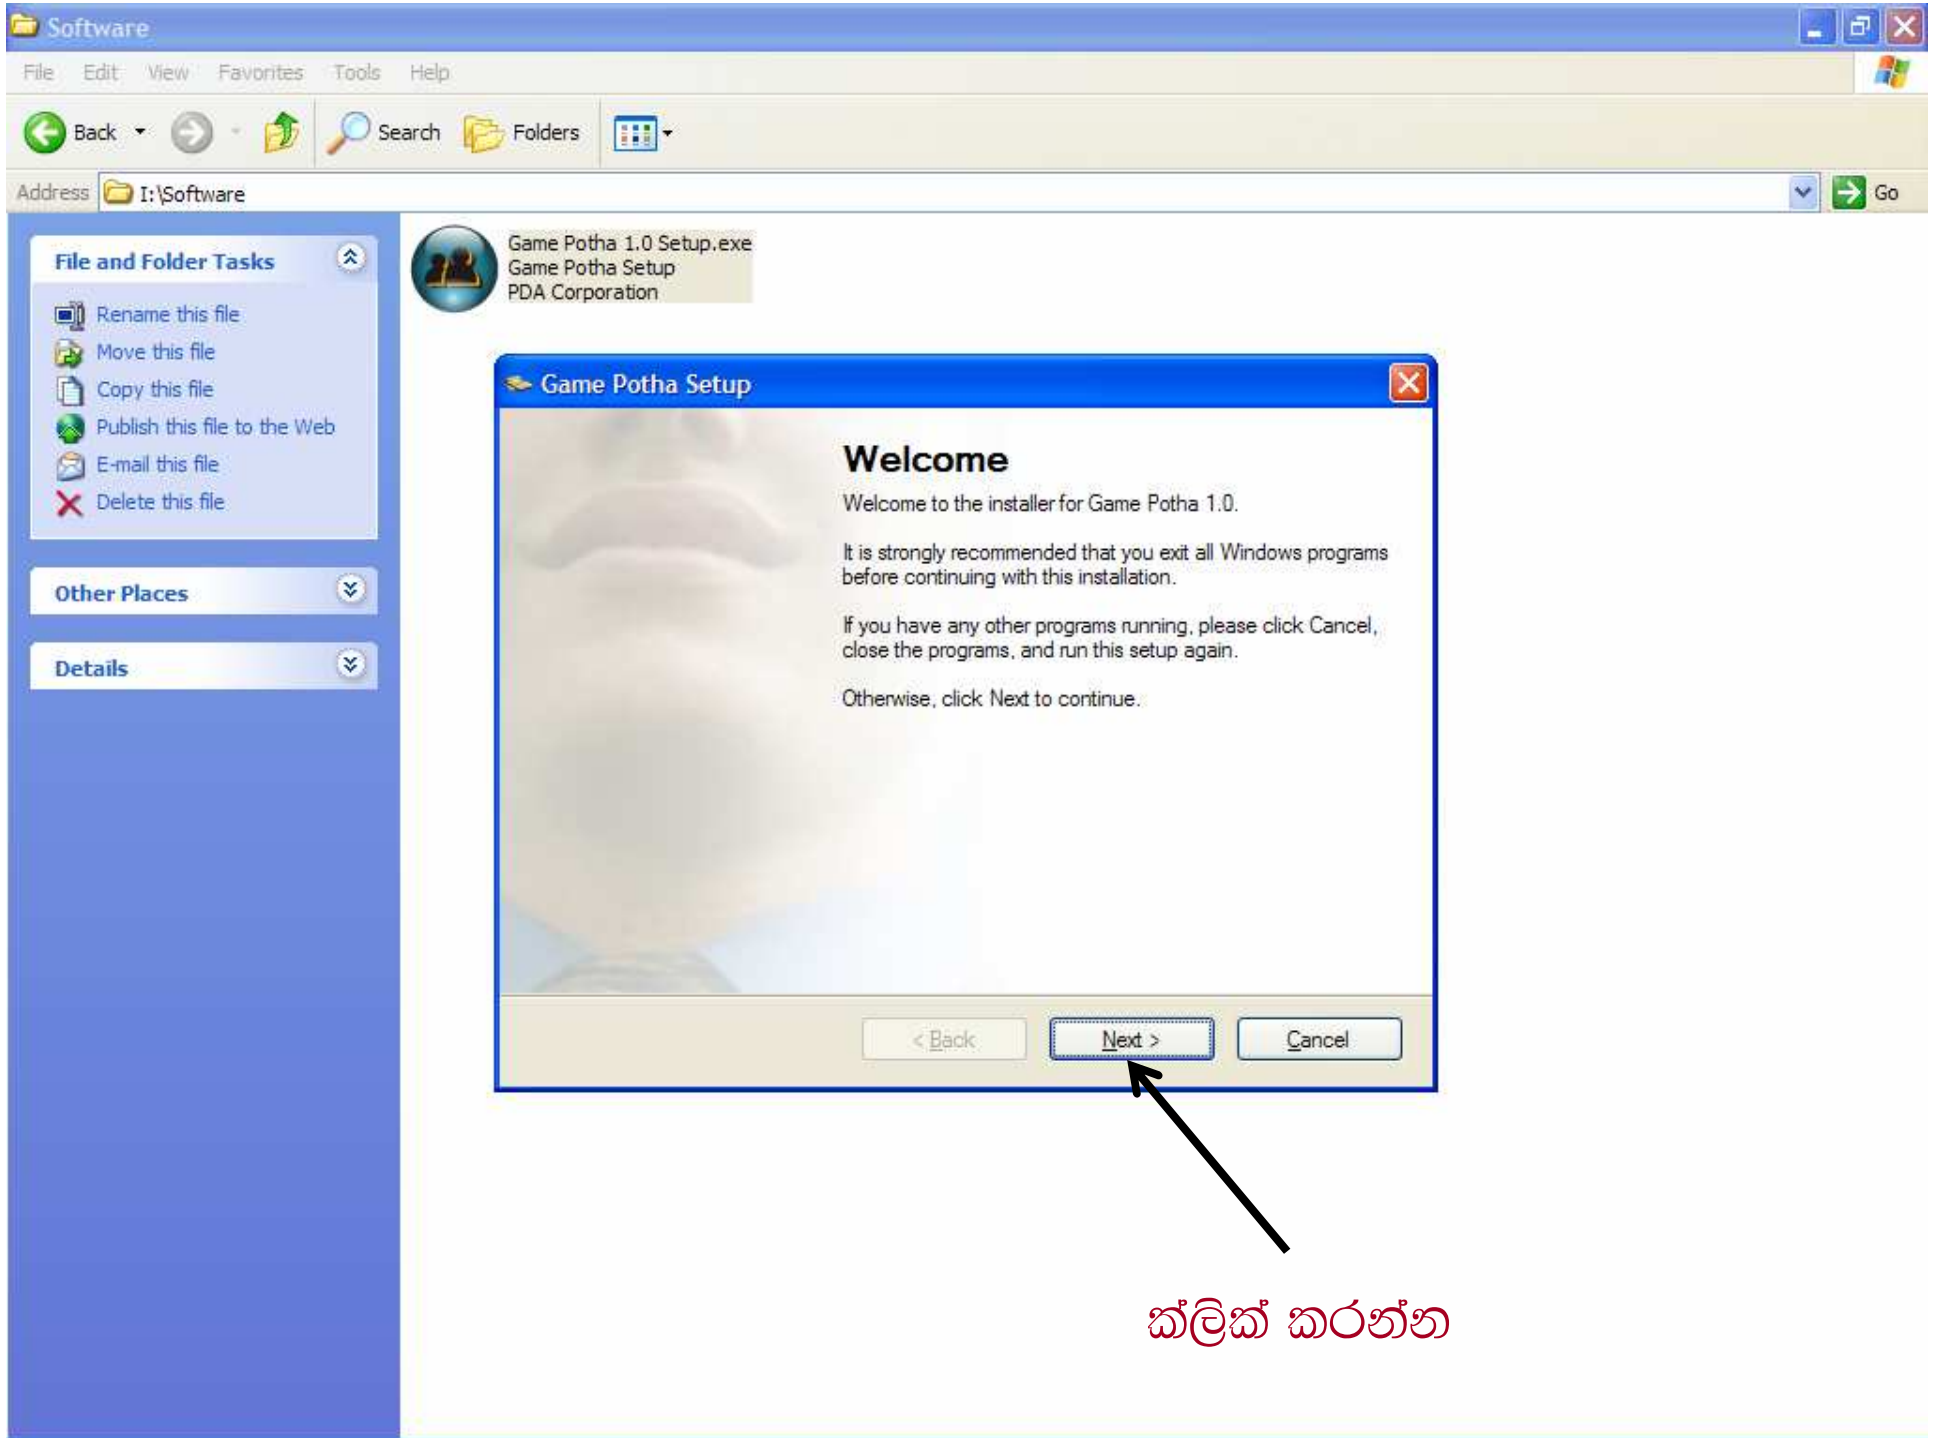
Software

File Edit View Favorites Tools Help

Back Search Folders

Address I:\Software Go

File and Folder Tasks

Rename this file
Move this file
Copy this file
Publish this file to the Web
E-mail this file
Delete this file

Other Places

Details

Game Potha 1.0 Setup.exe
Game Potha Setup
PDA Corporation

Game Potha Setup

Welcome

Welcome to the installer for Game Potha 1.0.

It is strongly recommended that you exit all Windows programs before continuing with this installation.

If you have any other programs running, please click Cancel, close the programs, and run this setup again.

Otherwise, click Next to continue.

< Back Next > Cancel

ක්ලික් කරන්න